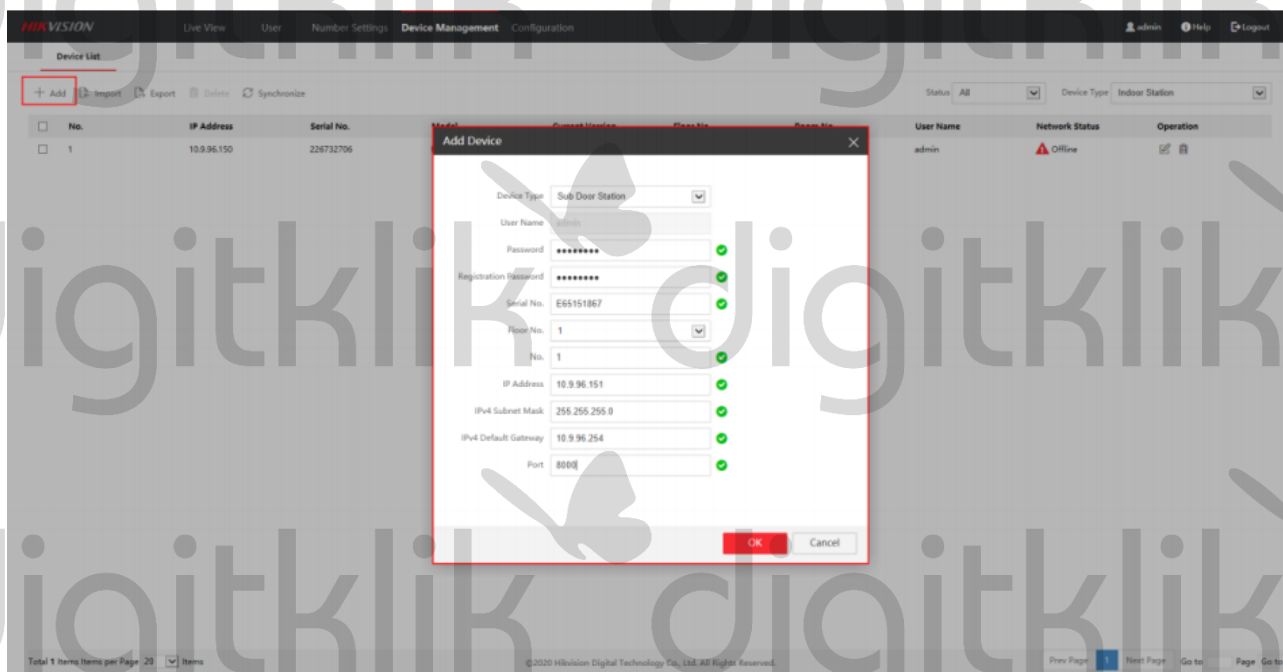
HIKVISION Live View User Number Settings Device Management Configuration admin Help Logout

Device List

+ Add Import Export Delete Synchronize

Status All

Device Type Indoor Station

| | No. | IP Address | Serial No. | Model | Current Version | Floor No. | Room No. | User Name | Network Status | Operation |
|---|---|---|---|---|---|---|---|---|---|---|
| | 1 | 10.9.96.150 | 226732706 | | | | | admin | Offline | |

Add Device

Device Type Sub Door Station

User Name admin

Password ●●●●●●●●

Registration Password ●●●●●●●●

Serial No. E65151867

Floor No. 1

No. 1

IP Address 10.9.96.151

IPv4 Subnet Mask 255.255.255.0

IPv4 Default Gateway 10.9.96.254

Port 8000

OK Cancel

digitklik digitklik digitklik digitklik

Total 1 Items Items per Page 20 Items

©2020 Hikvision Digital Technology Co., Ltd. All Rights Reserved.

Prev Page 1 Next Page Go to Page Go to